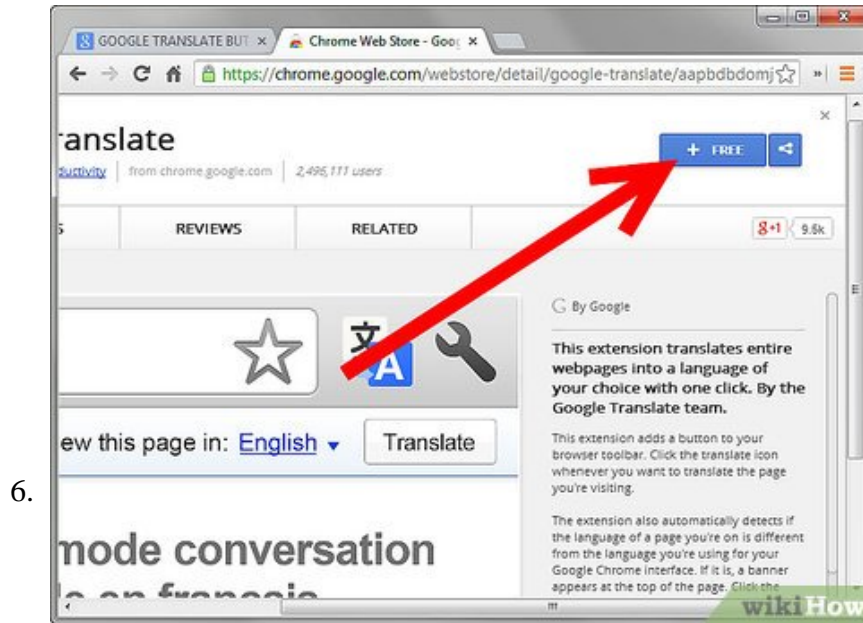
6.

GOOGLE TRANSLATE BUT ×
Chrome Web Store - Goo ×

https://chrome.google.com/webstore/detail/google-translate/aapbdbdomj

ranslate

ductivity | from chrome.google.com | 2,496,111 users

+ FREE

REVIEWS
RELATED

+1 9.6k

G By Google

This extension translates entire webpages into a language of your choice with one click. By the Google Translate team.

This extension adds a button to your browser toolbar. Click the translate icon whenever you want to translate the page you're visiting.

The extension also automatically detects if the language of a page you're on is different from the language you're using for your Google Chrome interface. If it is, a banner appears at the top of the page. Click the

ew this page in: English ▾
Translate

mode conversation

wikiHow